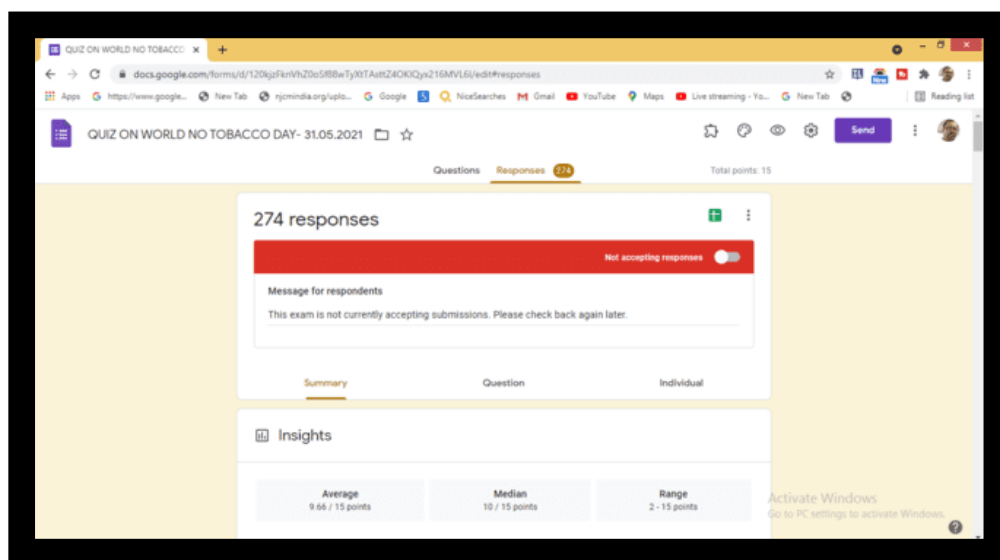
QUIZ ON WORLD NO TOBACCO ×

docs.google.com/forms/d/120kjzFknVhZ0oSf8BwTyXtTAsttZ4OKlQyx216MVL6I/edit#responses

Apps https://www.google... New Tab njcmindia.org/uplo... Google NiceSearches Gmail YouTube Maps Live streaming - Yo... New Tab Reading list

QUIZ ON WORLD NO TOBACCO DAY- 31.05.2021

Send

Questions Responses 274 Total points: 15

274 responses

Not accepting responses

Message for respondents

This exam is not currently accepting submissions. Please check back again later.

Summary Question Individual

Insights

Average
9.66 / 15 points

Median
10 / 15 points

Range
2 - 15 points

Activate Windows
Go to PC settings to activate Windows.